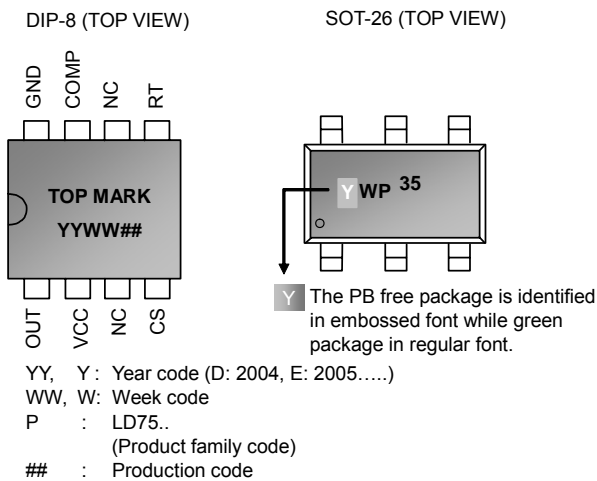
DIP-8 (TOP VIEW)

SOT-26 (TOP VIEW)

GND COMP NC RT

TOP MARK
YYWW##

OUT VCC NC CS

Y WP 35

Y The PB free package is identified in embossed font while green package in regular font.

YY, Y : Year code (D: 2004, E: 2005…..)
WW, W: Week code
P : LD75..
(Product family code)
## : Production code